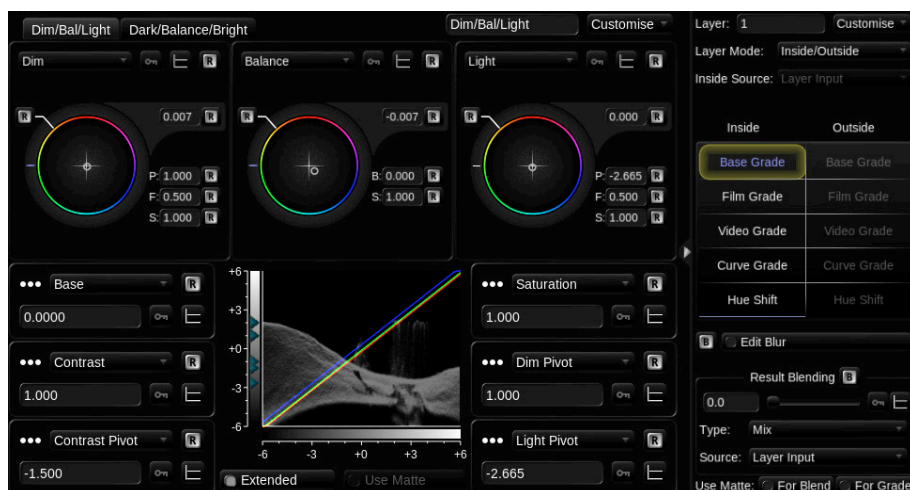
Dim/Bal/Light
Dark/Balance/Bright
Dim/Bal/Light
Customise
Layer: 1
Customise
Layer Mode: Inside/Outside
Inside Source: Layer Input

Dim
R
0.007
R
P: 1.000 R
F: 0.500 R
S: 1.000 R

Balance
R
R
-0.007
R
B: 0.000 R
S: 1.000 R

Light
R
R
0.000
R
P: -2.665 R
F: 0.500 R
S: 1.000 R

| Inside | Outside |
|---|---|
| Base Grade | Base Grade |
| Film Grade | Film Grade |
| Video Grade | Video Grade |
| Curve Grade | Curve Grade |
| Hue Shift | Hue Shift |

••• Base R
0.0000
••• Contrast R
1.000
••• Contrast Pivot R
-1.500

+6
+3
+0
-3
-6
-6 -3 +0 +3 +6
Extended
Use Matte

••• Saturation R
1.000
••• Dim Pivot R
1.000
••• Light Pivot R
-2.665

B Edit Blur
Result Blending B
0.0
Type: Mix
Source: Layer Input
Use Matte: For Blend For Grade